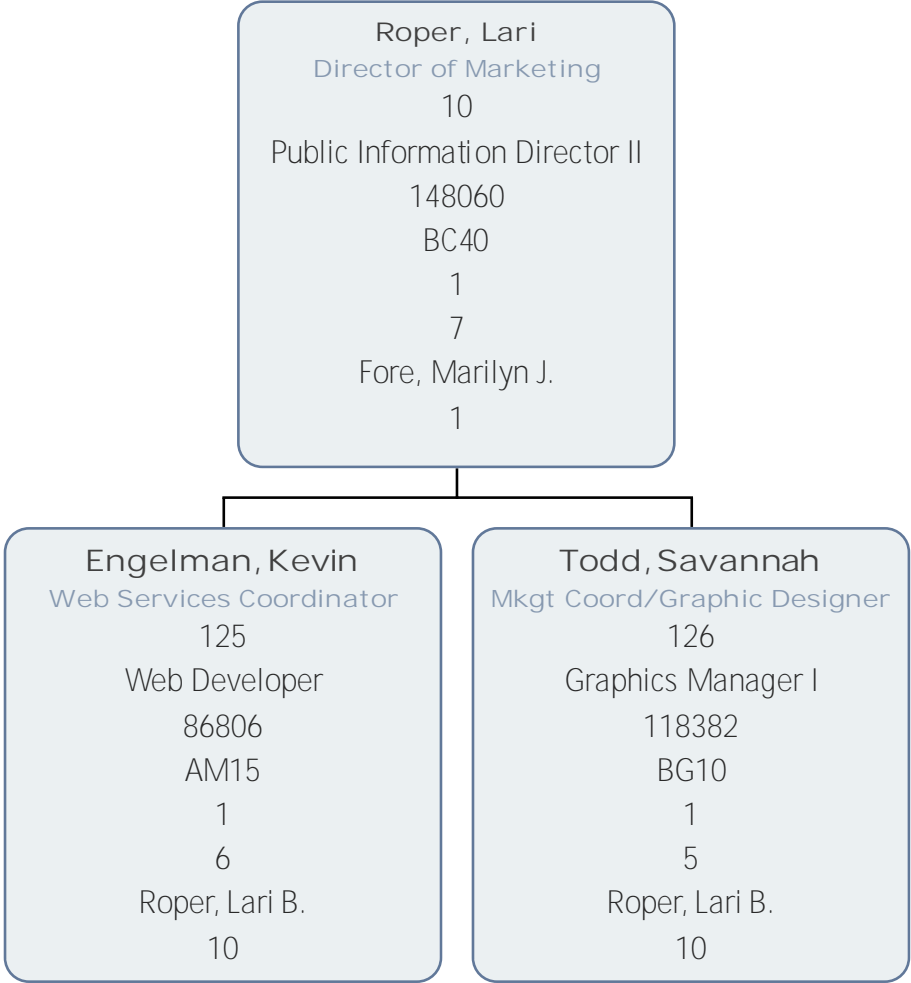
Roper, Lari
Director of Marketing
10
Public Information Director II
148060
BC40
1
7
Fore, Marilyn J.
1

Engelman, Kevin
Web Services Coordinator
125
Web Developer
86806
AM15
1
6
Roper, Lari B.
10

Todd, Savannah
Mkgt Coord/Graphic Designer
126
Graphics Manager I
118382
BG10
1
5
Roper, Lari B.
10